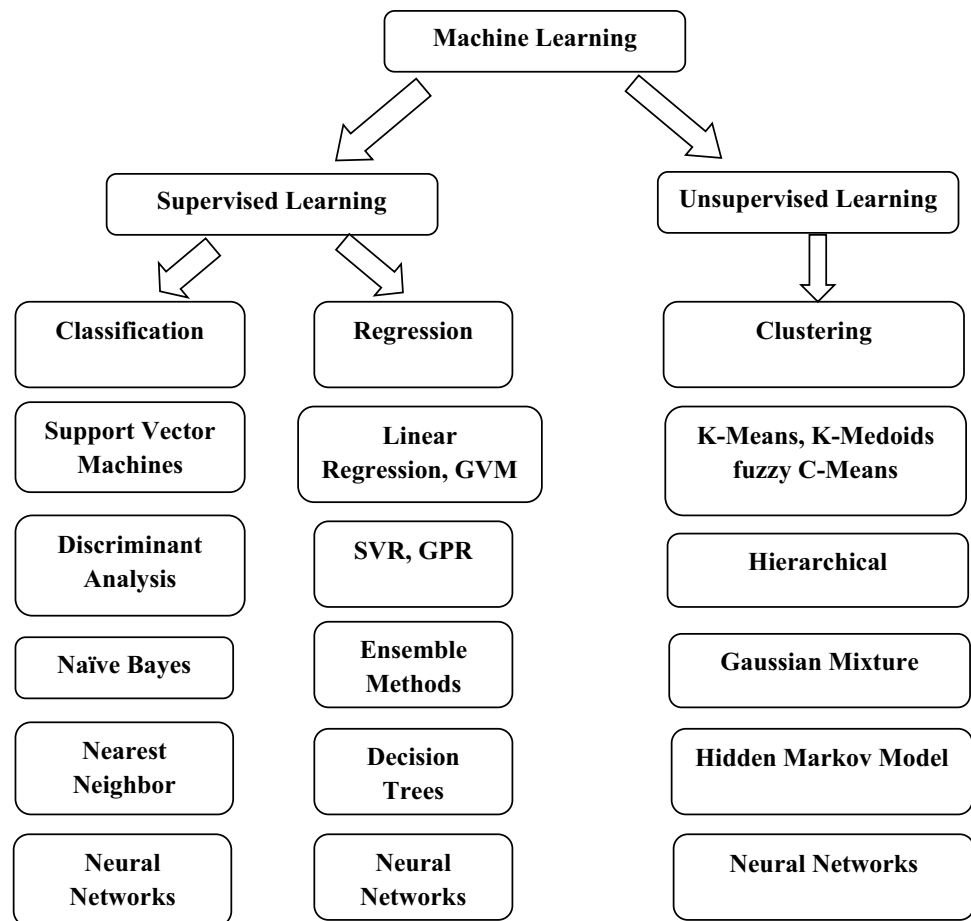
Machine Learning

Supervised Learning

Unsupervised Learning

Classification

Regression

Clustering

Support Vector Machines

Linear Regression, GVM

K-Means, K-Medoids fuzzy C-Means

Discriminant Analysis

SVR, GPR

Hierarchical

Naïve Bayes

Ensemble Methods

Gaussian Mixture

Nearest Neighbor

Decision Trees

Hidden Markov Model

Neural Networks

Neural Networks

Neural Networks